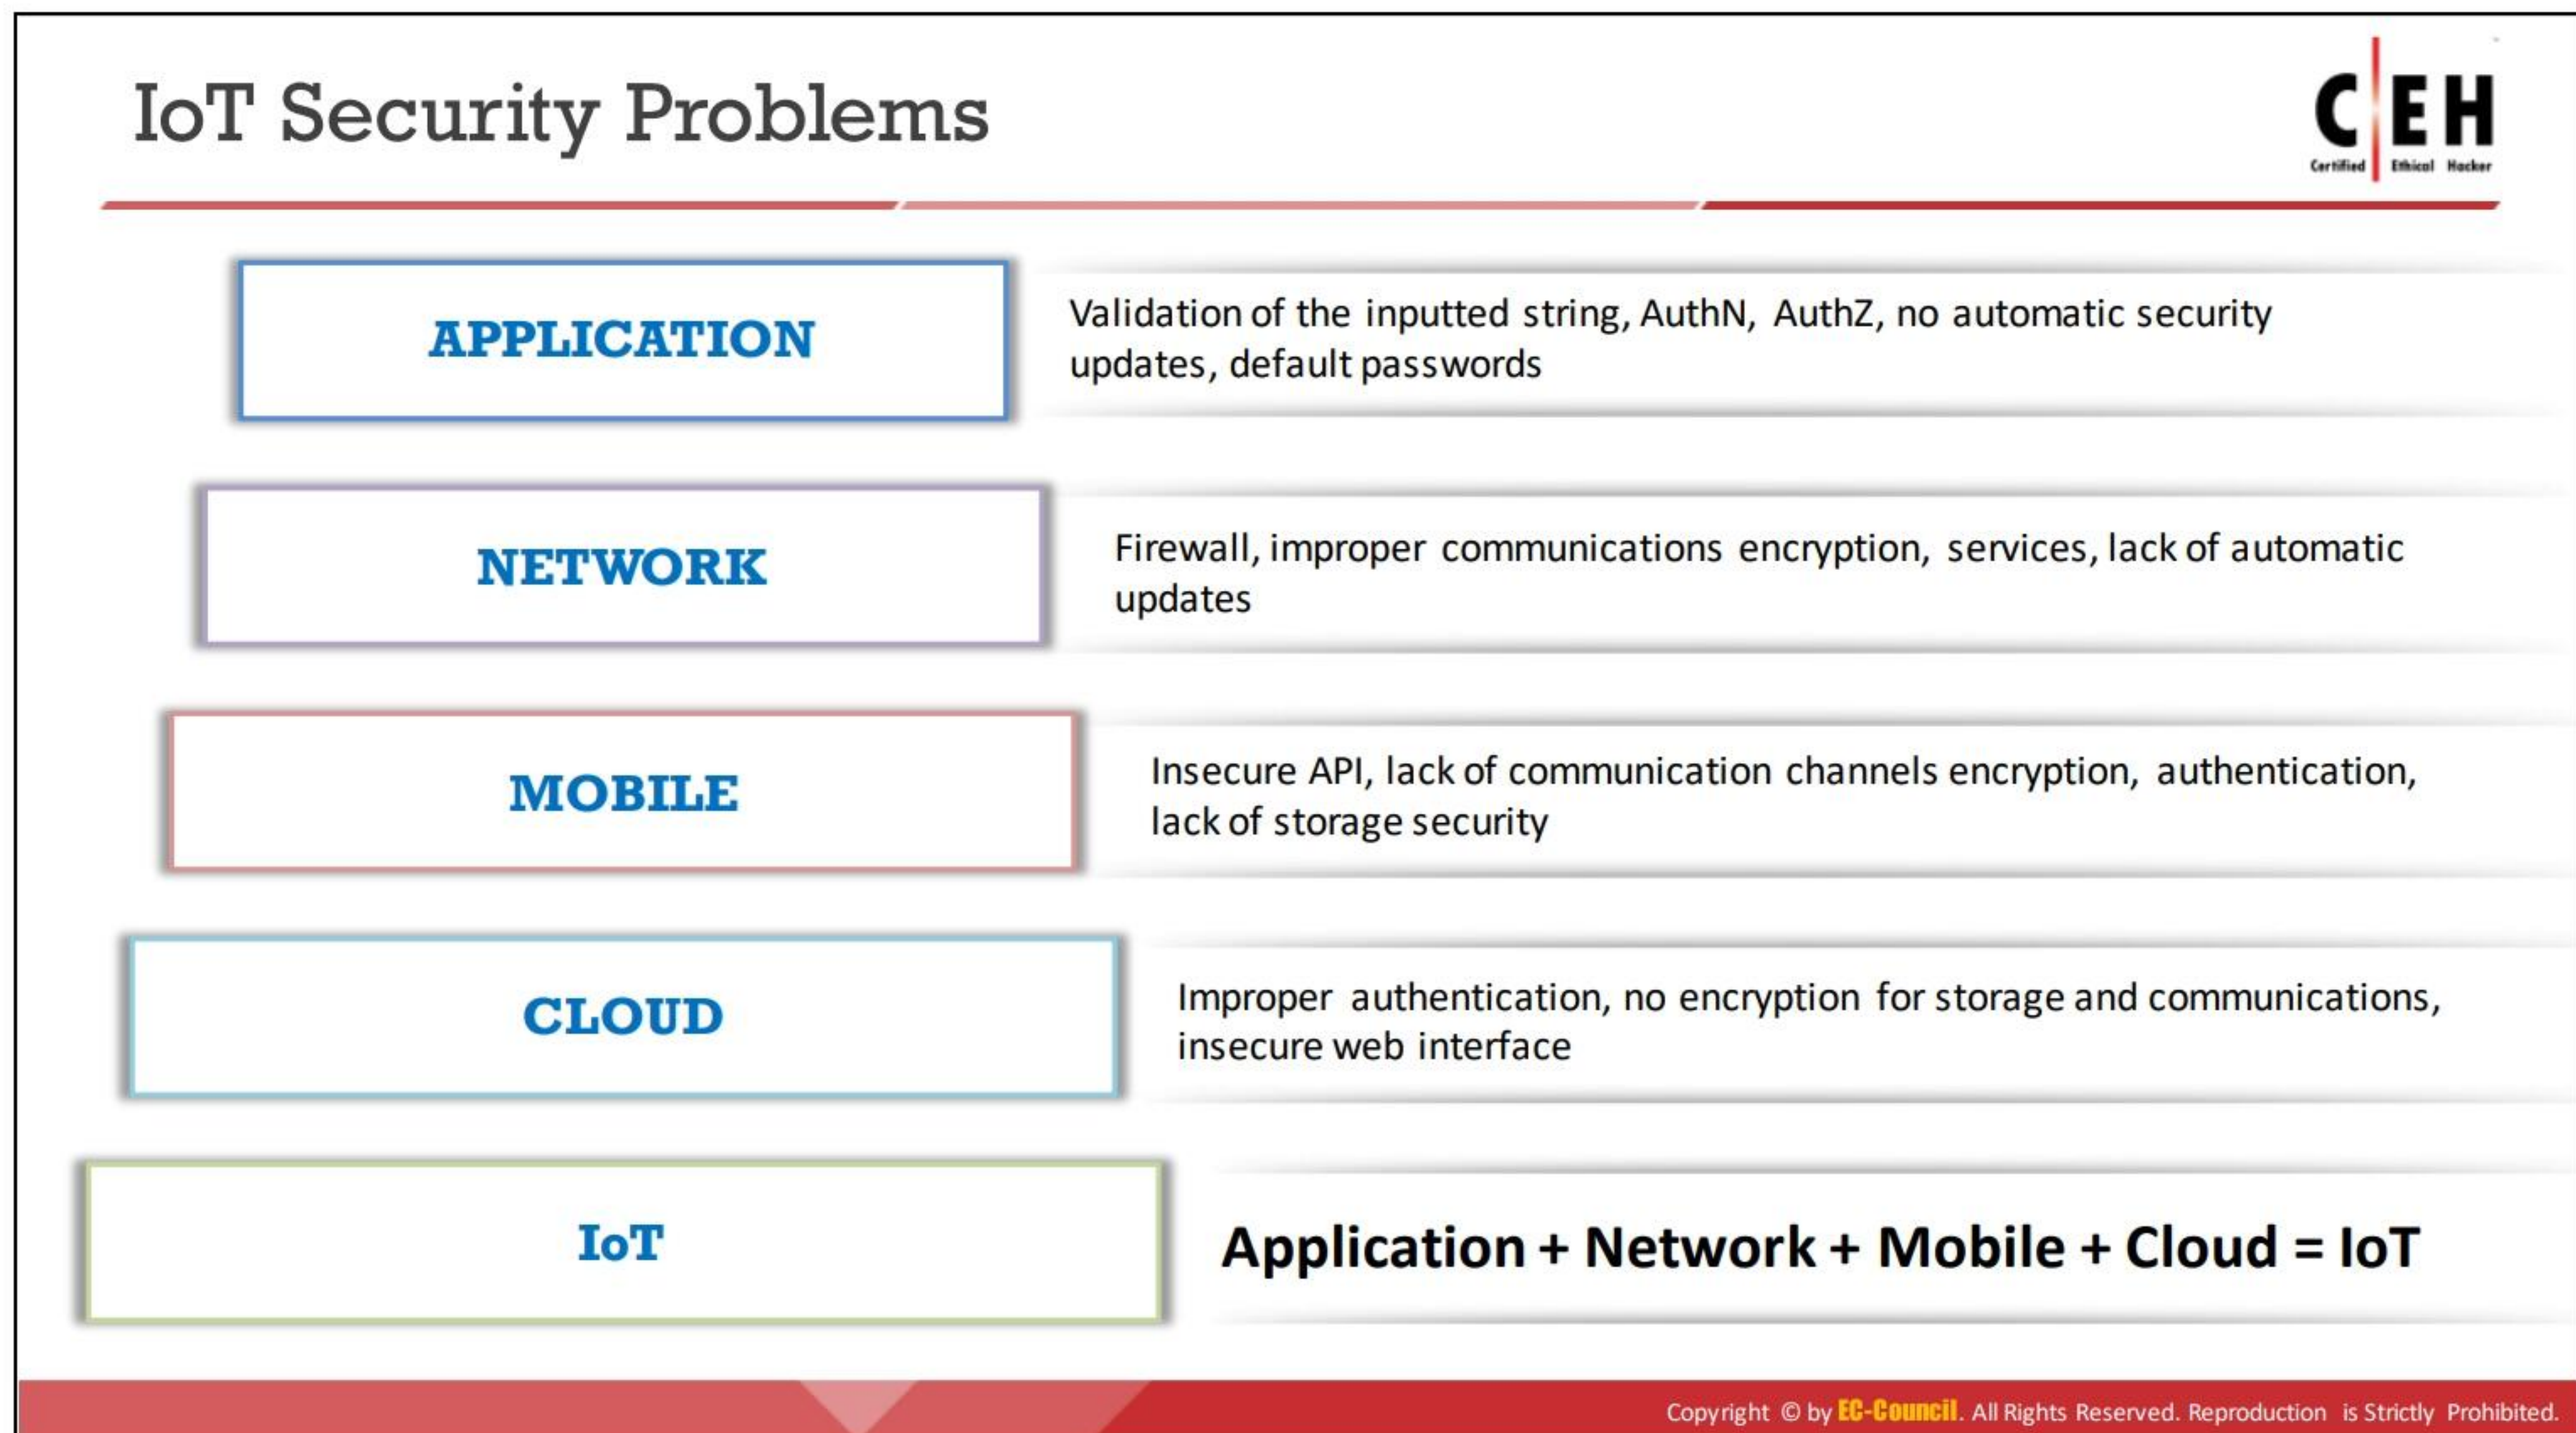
IoT Security Problems

C|EH
Certified Ethical Hacker

APPLICATION

Validation of the inputted string, AuthN, AuthZ, no automatic security updates, default passwords

NETWORK

Firewall, improper communications encryption, services, lack of automatic updates

MOBILE

Insecure API, lack of communication channels encryption, authentication, lack of storage security

CLOUD

Improper authentication, no encryption for storage and communications, insecure web interface

IoT

Application + Network + Mobile + Cloud = IoT

Copyright © by EC-Council. All Rights Reserved. Reproduction is Strictly Prohibited.